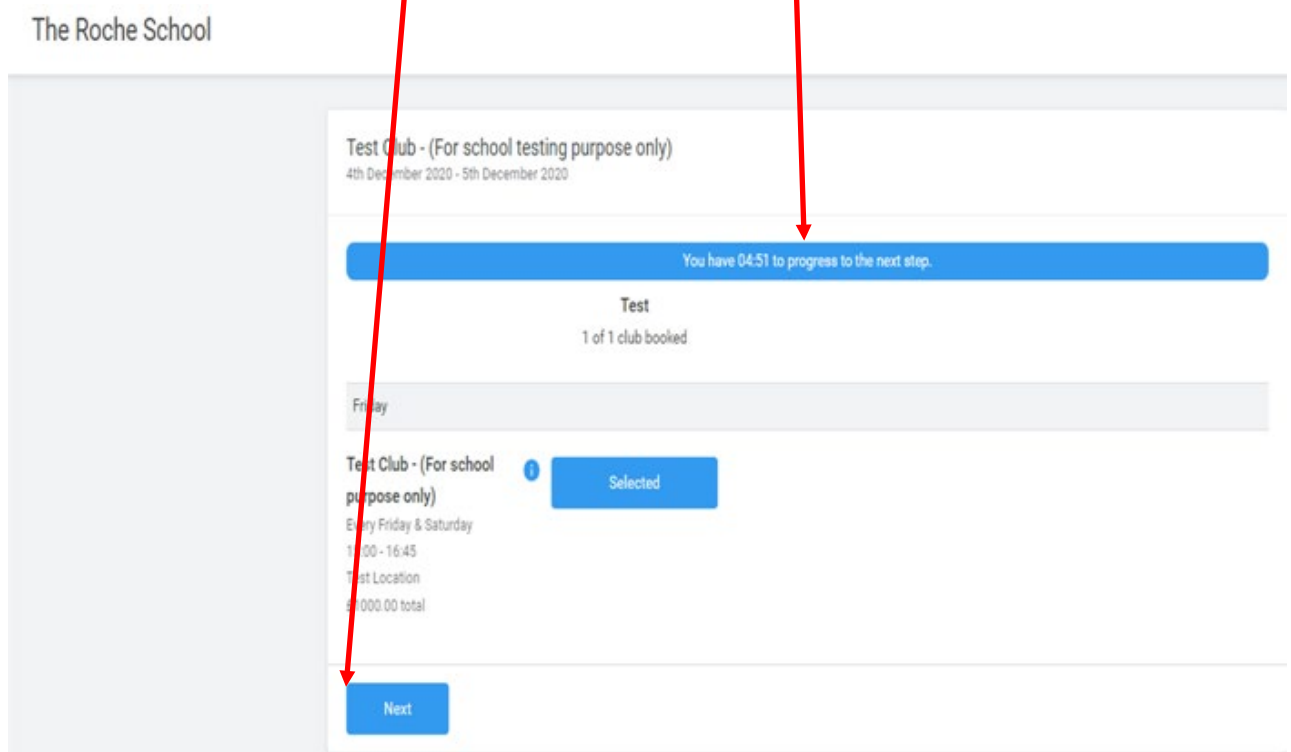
The Roche School

Test Club - (For school testing purpose only)
4th December 2020 - 5th December 2020

You have 04:51 to progress to the next step.

Test
1 of 1 club booked

Friday

Test Club - (For school purpose only)
Every Friday & Saturday
1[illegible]:00 - 16:45
Test Location
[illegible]000.00 total

Selected

Next